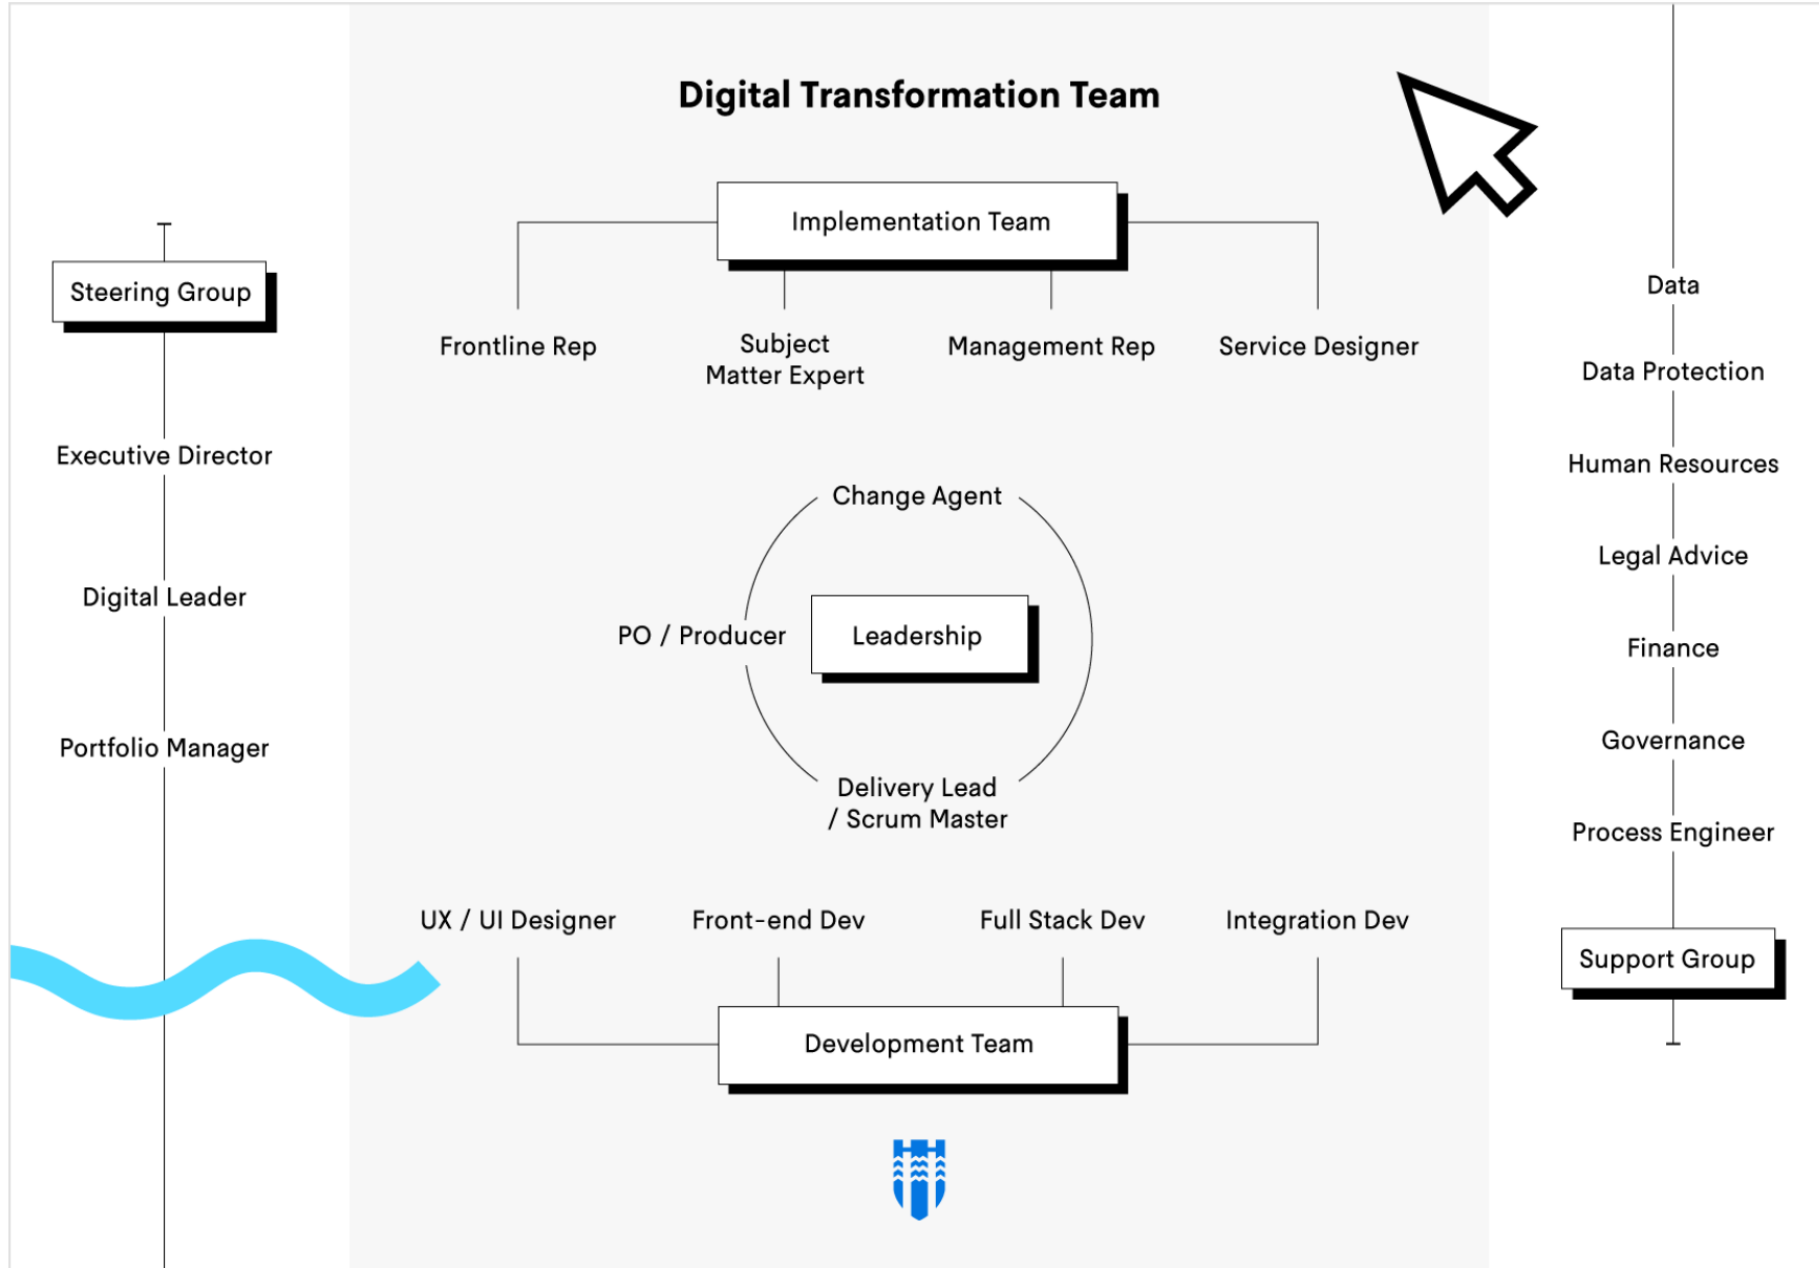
Digital Transformation Team

Steering Group

Executive Director

Digital Leader

Portfolio Manager

Implementation Team

Frontline Rep

Subject Matter Expert

Management Rep

Service Designer

Change Agent

PO / Producer

Leadership

Delivery Lead / Scrum Master

UX / UI Designer

Front-end Dev

Full Stack Dev

Integration Dev

Development Team

Data

Data Protection

Human Resources

Legal Advice

Finance

Governance

Process Engineer

Support Group